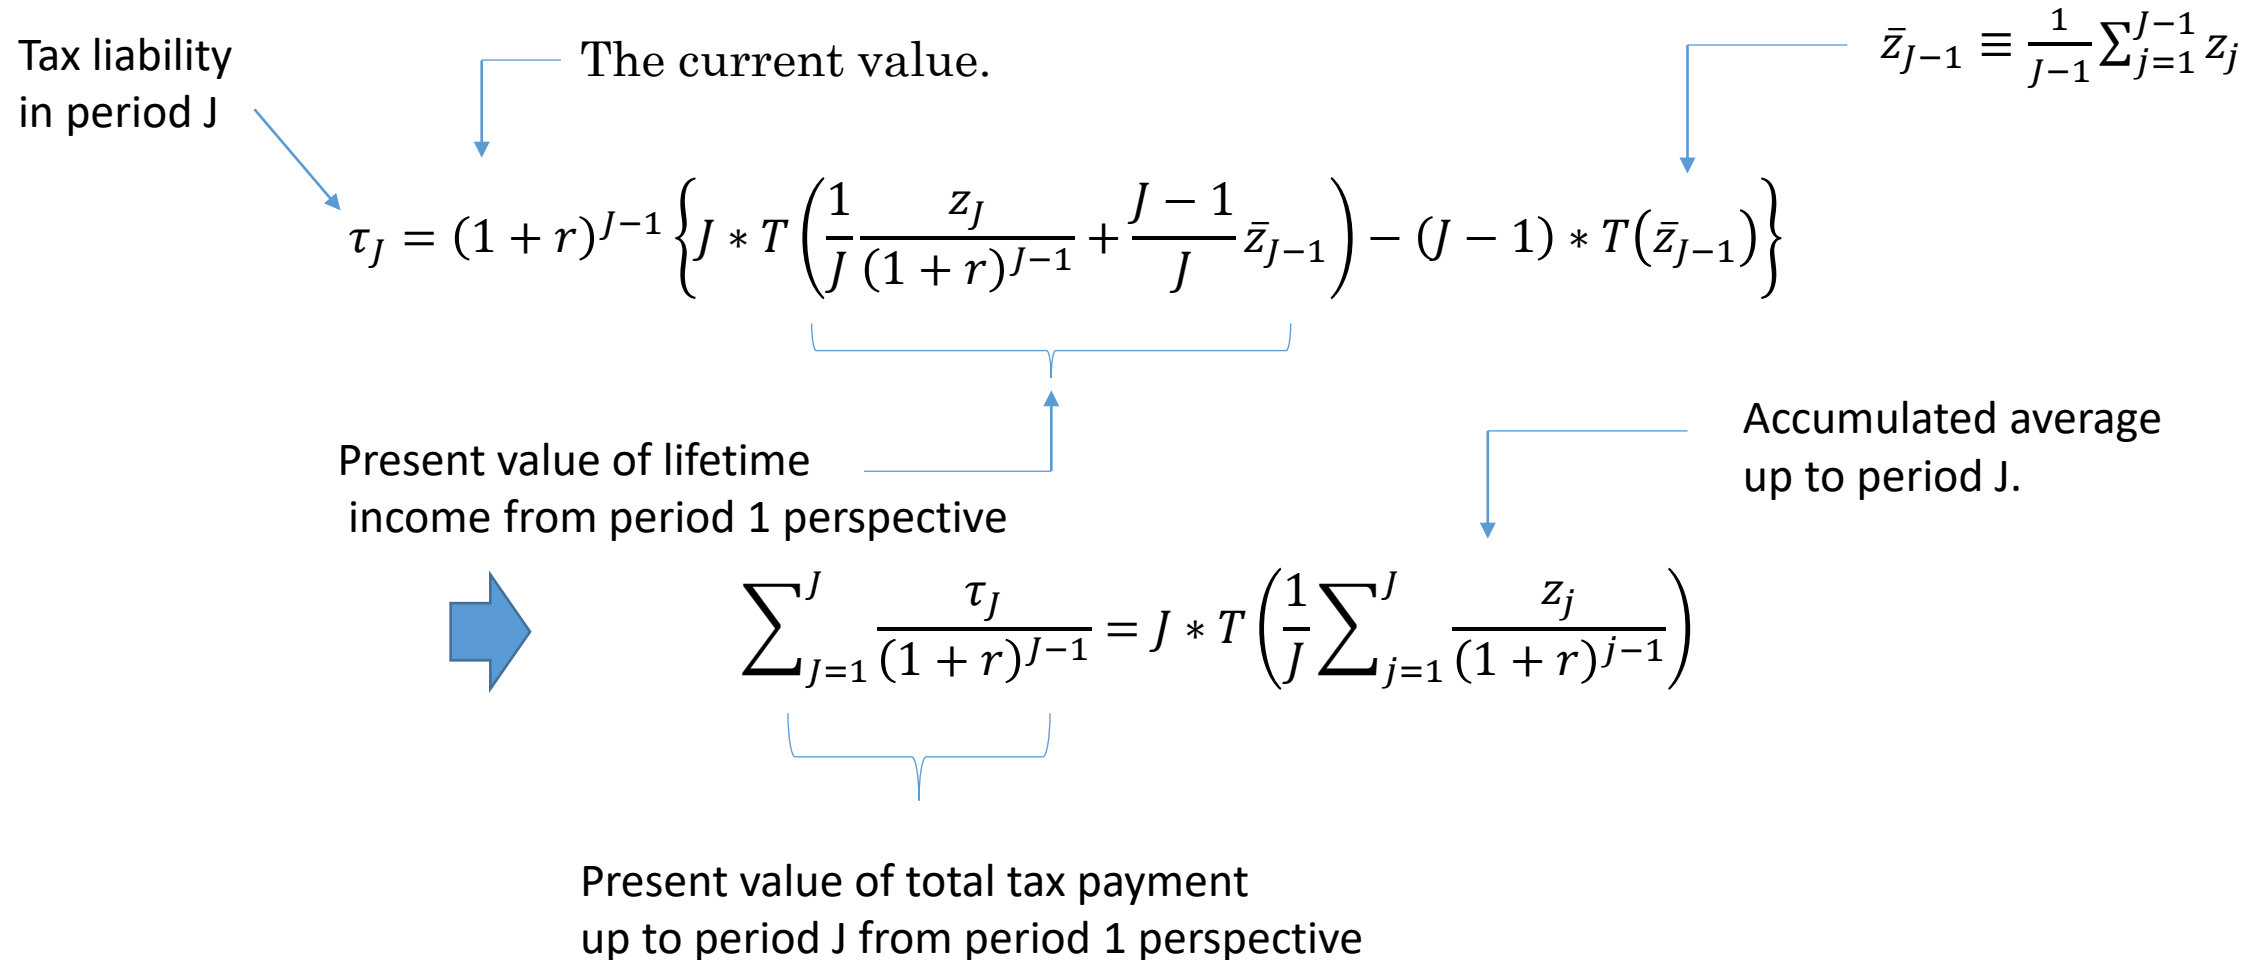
Tax liability in period J

The current value.

$\bar{z}_{J-1} \equiv \frac{1}{J-1}\sum_{j=1}^{J-1} z_j$

$\tau_J = (1+r)^{J-1}\left\{J * T\left(\frac{1}{J}\frac{z_J}{(1+r)^{J-1}} + \frac{J-1}{J}\bar{z}_{J-1}\right) - (J-1) * T(\bar{z}_{J-1})\right\}$

Present value of lifetime income from period 1 perspective

Accumulated average up to period J.

$\sum_{J=1}^{J}\frac{\tau_J}{(1+r)^{J-1}} = J * T\left(\frac{1}{J}\sum_{j=1}^{J}\frac{z_j}{(1+r)^{j-1}}\right)$

Present value of total tax payment up to period J from period 1 perspective